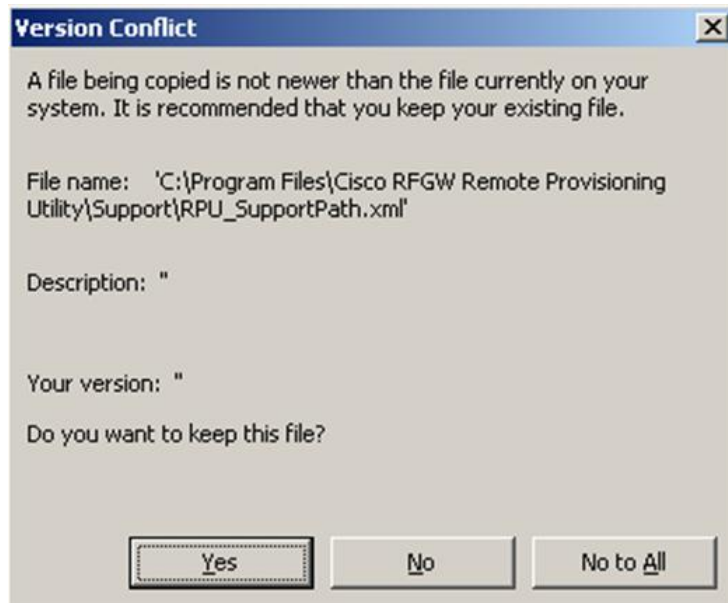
Version Conflict

A file being copied is not newer than the file currently on your system. It is recommended that you keep your existing file.

File name: 'C:\Program Files\Cisco RFGW Remote Provisioning Utility\Support\RPU_SupportPath.xml'

Description: ''

Your version: ''

Do you want to keep this file?

Yes

No

No to All